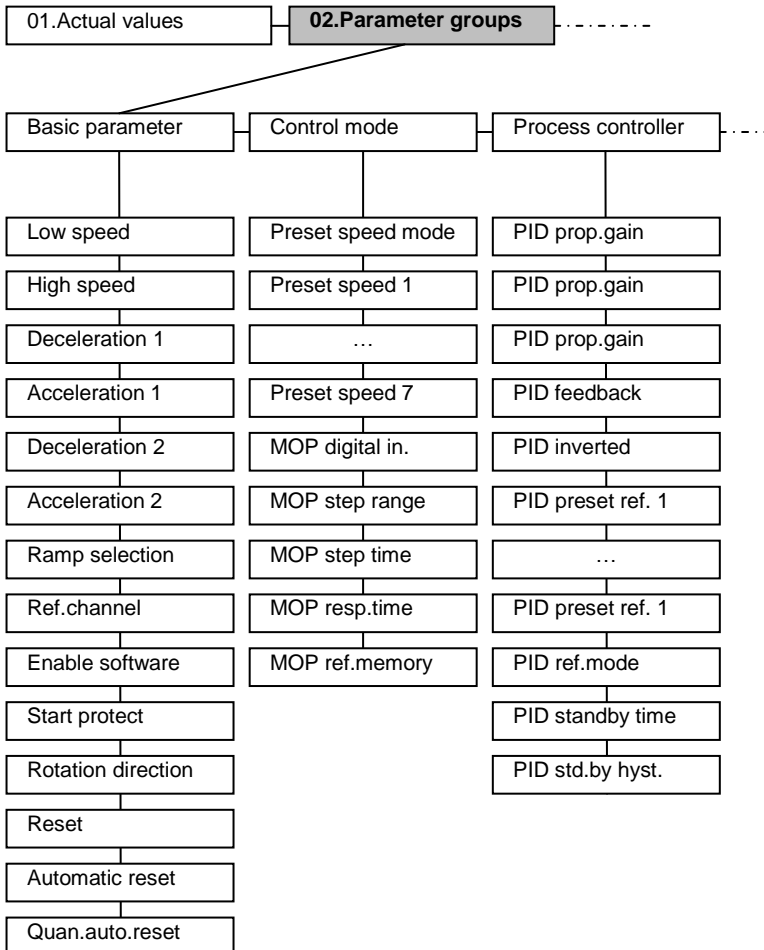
01.Actual values

02.Parameter groups

Basic parameter

Low speed

High speed

Deceleration 1

Acceleration 1

Deceleration 2

Acceleration 2

Ramp selection

Ref.channel

Enable software

Start protect

Rotation direction

Reset

Automatic reset

Quan.auto.reset

Control mode

Preset speed mode

Preset speed 1

…

Preset speed 7

MOP digital in.

MOP step range

MOP step time

MOP resp.time

MOP ref.memory

Process controller

PID prop.gain

PID prop.gain

PID prop.gain

PID feedback

PID inverted

PID preset ref. 1

…

PID preset ref. 1

PID ref.mode

PID standby time

PID std.by hyst.